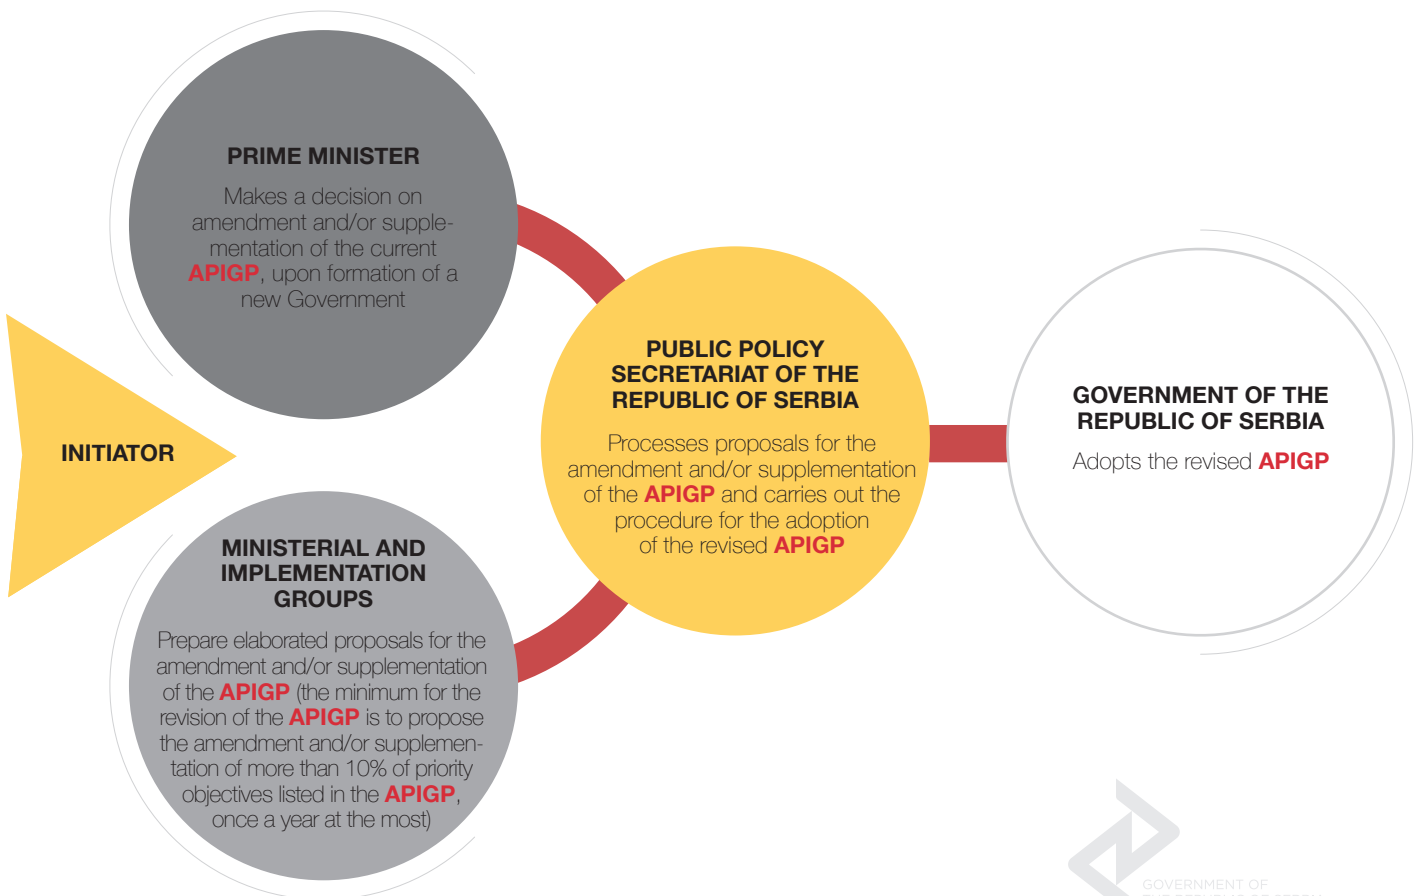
PRIME MINISTER

Makes a decision on amendment and/or supplementation of the current APIGP, upon formation of a new Government

INITIATOR

MINISTERIAL AND IMPLEMENTATION GROUPS

Prepare elaborated proposals for the amendment and/or supplementation of the APIGP (the minimum for the revision of the APIGP is to propose the amendment and/or supplementation of more than 10% of priority objectives listed in the APIGP, once a year at the most)

PUBLIC POLICY SECRETARIAT OF THE REPUBLIC OF SERBIA

Processes proposals for the amendment and/or supplementation of the APIGP and carries out the procedure for the adoption of the revised APIGP

GOVERNMENT OF THE REPUBLIC OF SERBIA

Adopts the revised APIGP

GOVERNMENT OF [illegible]